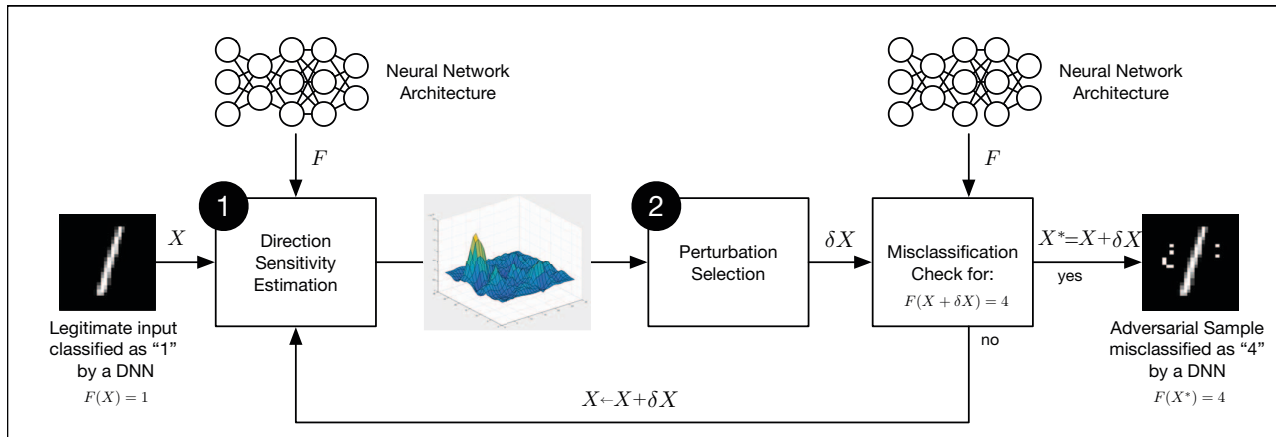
Neural Network Architecture

Neural Network Architecture

$F$

$F$

1

2

$X$

Direction Sensitivity Estimation

Perturbation Selection

$\delta X$

Misclassification Check for:

$F(X+\delta X)=4$

$X^{*}=X+\delta X$

yes

no

Legitimate input classified as "1" by a DNN

$F(X)=1$

Adversarial Sample misclassified as "4" by a DNN

$F(X^{*})=4$

$X \leftarrow X+\delta X$